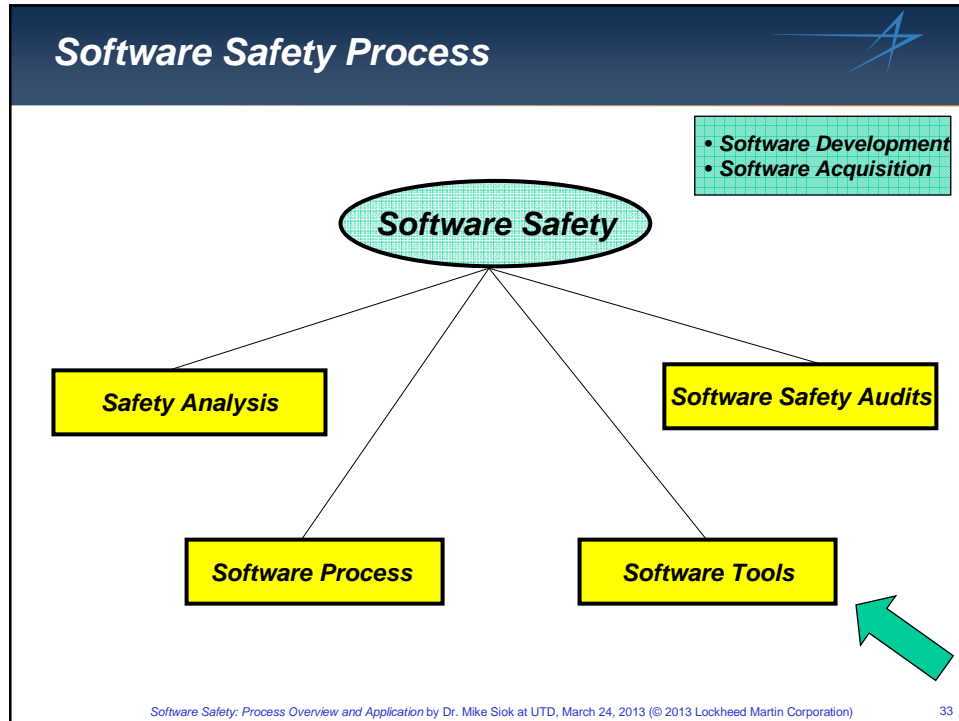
Software Safety Process

• Software Development
• Software Acquisition

Software Safety

Safety Analysis

Software Safety Audits

Software Process

Software Tools

Software Safety: Process Overview and Application by Dr. Mike Siok at UTD, March 24, 2013 (© 2013 Lockheed Martin Corporation) 33